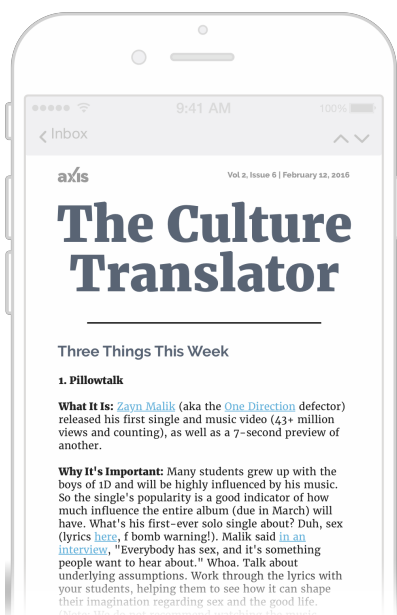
9:41 AM

100%

Inbox

axis

Vol 2, Issue 6 | February 12, 2016

The Culture Translator

Three Things This Week

1. Pillowtalk

What It Is: Zayn Malik (aka the One Direction defector) released his first single and music video (43+ million views and counting), as well as a 7-second preview of another.

Why It's Important: Many students grew up with the boys of 1D and will be highly influenced by his music. So the single's popularity is a good indicator of how much influence the entire album (due in March) will have. What's his first-ever solo single about? Duh, sex (lyrics here, f bomb warning!). Malik said in an interview, "Everybody has sex, and it's something people want to hear about." Whoa. Talk about underlying assumptions. Work through the lyrics with your students, helping them to see how it can shape their imagination regarding sex and the good life. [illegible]